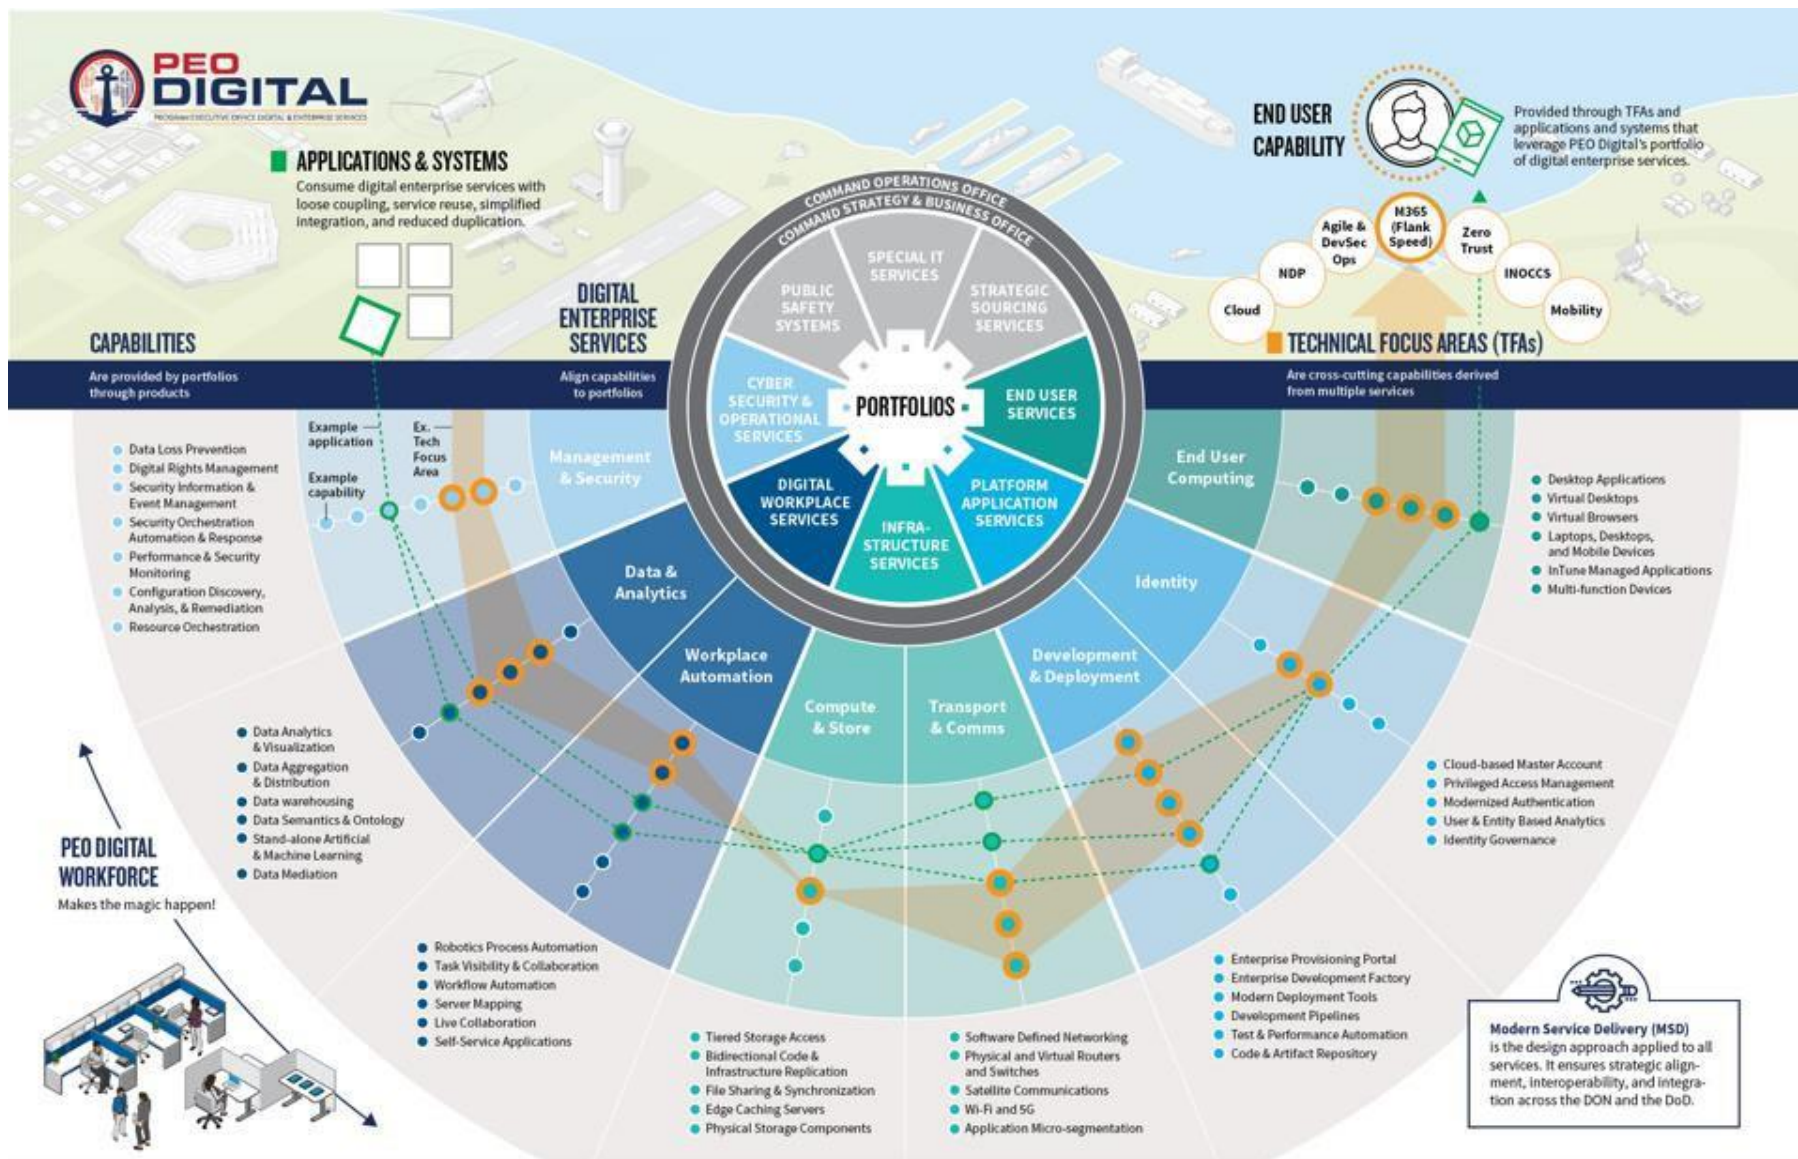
PEO DIGITAL
PROGRAM EXECUTIVE OFFICE DIGITAL & ENTERPRISE SERVICES

APPLICATIONS & SYSTEMS
Consume digital enterprise services with loose coupling, service reuse, simplified integration, and reduced duplication.

END USER CAPABILITY
Provided through TFAs and applications and systems that leverage PEO Digital's portfolio of digital enterprise services.

COMMAND OPERATIONS OFFICE
COMMAND STRATEGY & BUSINESS OFFICE

PUBLIC SAFETY SYSTEMS
SPECIAL IT SERVICES
STRATEGIC SOURCING SERVICES
CYBER SECURITY & OPERATIONAL SERVICES
PORTFOLIOS
END USER SERVICES
DIGITAL WORKPLACE SERVICES
INFRA-STRUCTURE SERVICES
PLATFORM APPLICATION SERVICES

Cloud
NDP
Agile & DevSec Ops
M365 (Flank Speed)
Zero Trust
INOCCS
Mobility

CAPABILITIES
Are provided by portfolios through products

DIGITAL ENTERPRISE SERVICES
Align capabilities to portfolios

TECHNICAL FOCUS AREAS (TFAs)
Are cross-cutting capabilities derived from multiple services

Example application
Ex. Tech Focus Area
Example capability

Management & Security
End User Computing
Data & Analytics
Identity
Workplace Automation
Compute & Store
Transport & Comms
Development & Deployment

Data Loss Prevention
Digital Rights Management
Security Information & Event Management
Security Orchestration Automation & Response
Performance & Security Monitoring
Configuration Discovery, Analysis, & Remediation
Resource Orchestration

Desktop Applications
Virtual Desktops
Virtual Browsers
Laptops, Desktops, and Mobile Devices
InTune Managed Applications
Multi-function Devices

Data Analytics & Visualization
Data Aggregation & Distribution
Data warehousing
Data Semantics & Ontology
Stand-alone Artificial & Machine Learning
Data Mediation

Cloud-based Master Account
Privileged Access Management
Modernized Authentication
User & Entity Based Analytics
Identity Governance

PEO DIGITAL WORKFORCE
Makes the magic happen!

Robotics Process Automation
Task Visibility & Collaboration
Workflow Automation
Server Mapping
Live Collaboration
Self-Service Applications

Tiered Storage Access
Bidirectional Code & Infrastructure Replication
File Sharing & Synchronization
Edge Caching Servers
Physical Storage Components

Software Defined Networking
Physical and Virtual Routers and Switches
Satellite Communications
Wi-Fi and 5G
Application Micro-segmentation

Enterprise Provisioning Portal
Enterprise Development Factory
Modern Deployment Tools
Development Pipelines
Test & Performance Automation
Code & Artifact Repository

Modern Service Delivery (MSD) is the design approach applied to all services. It ensures strategic alignment, interoperability, and integration across the DON and the DoD.